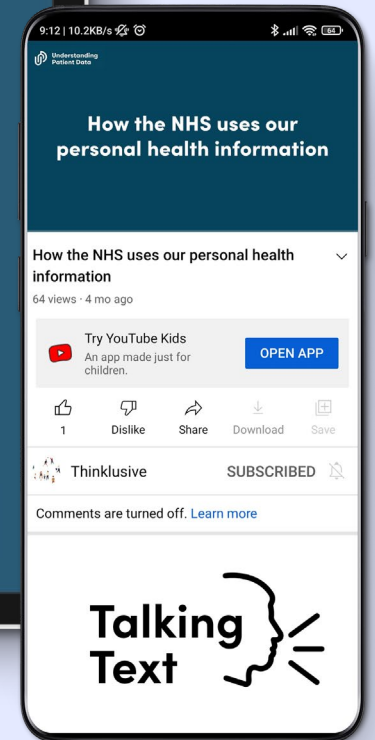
9:12 | 10.2KB/s

64

Understanding Patient Data

How the NHS uses our personal health information

How the NHS uses our personal health information

64 views · 4 mo ago

Try YouTube Kids
An app made just for children.

OPEN APP

1

Dislike

Share

Download

Save

Thinklusive

SUBSCRIBED

Comments are turned off. Learn more

Talking Text